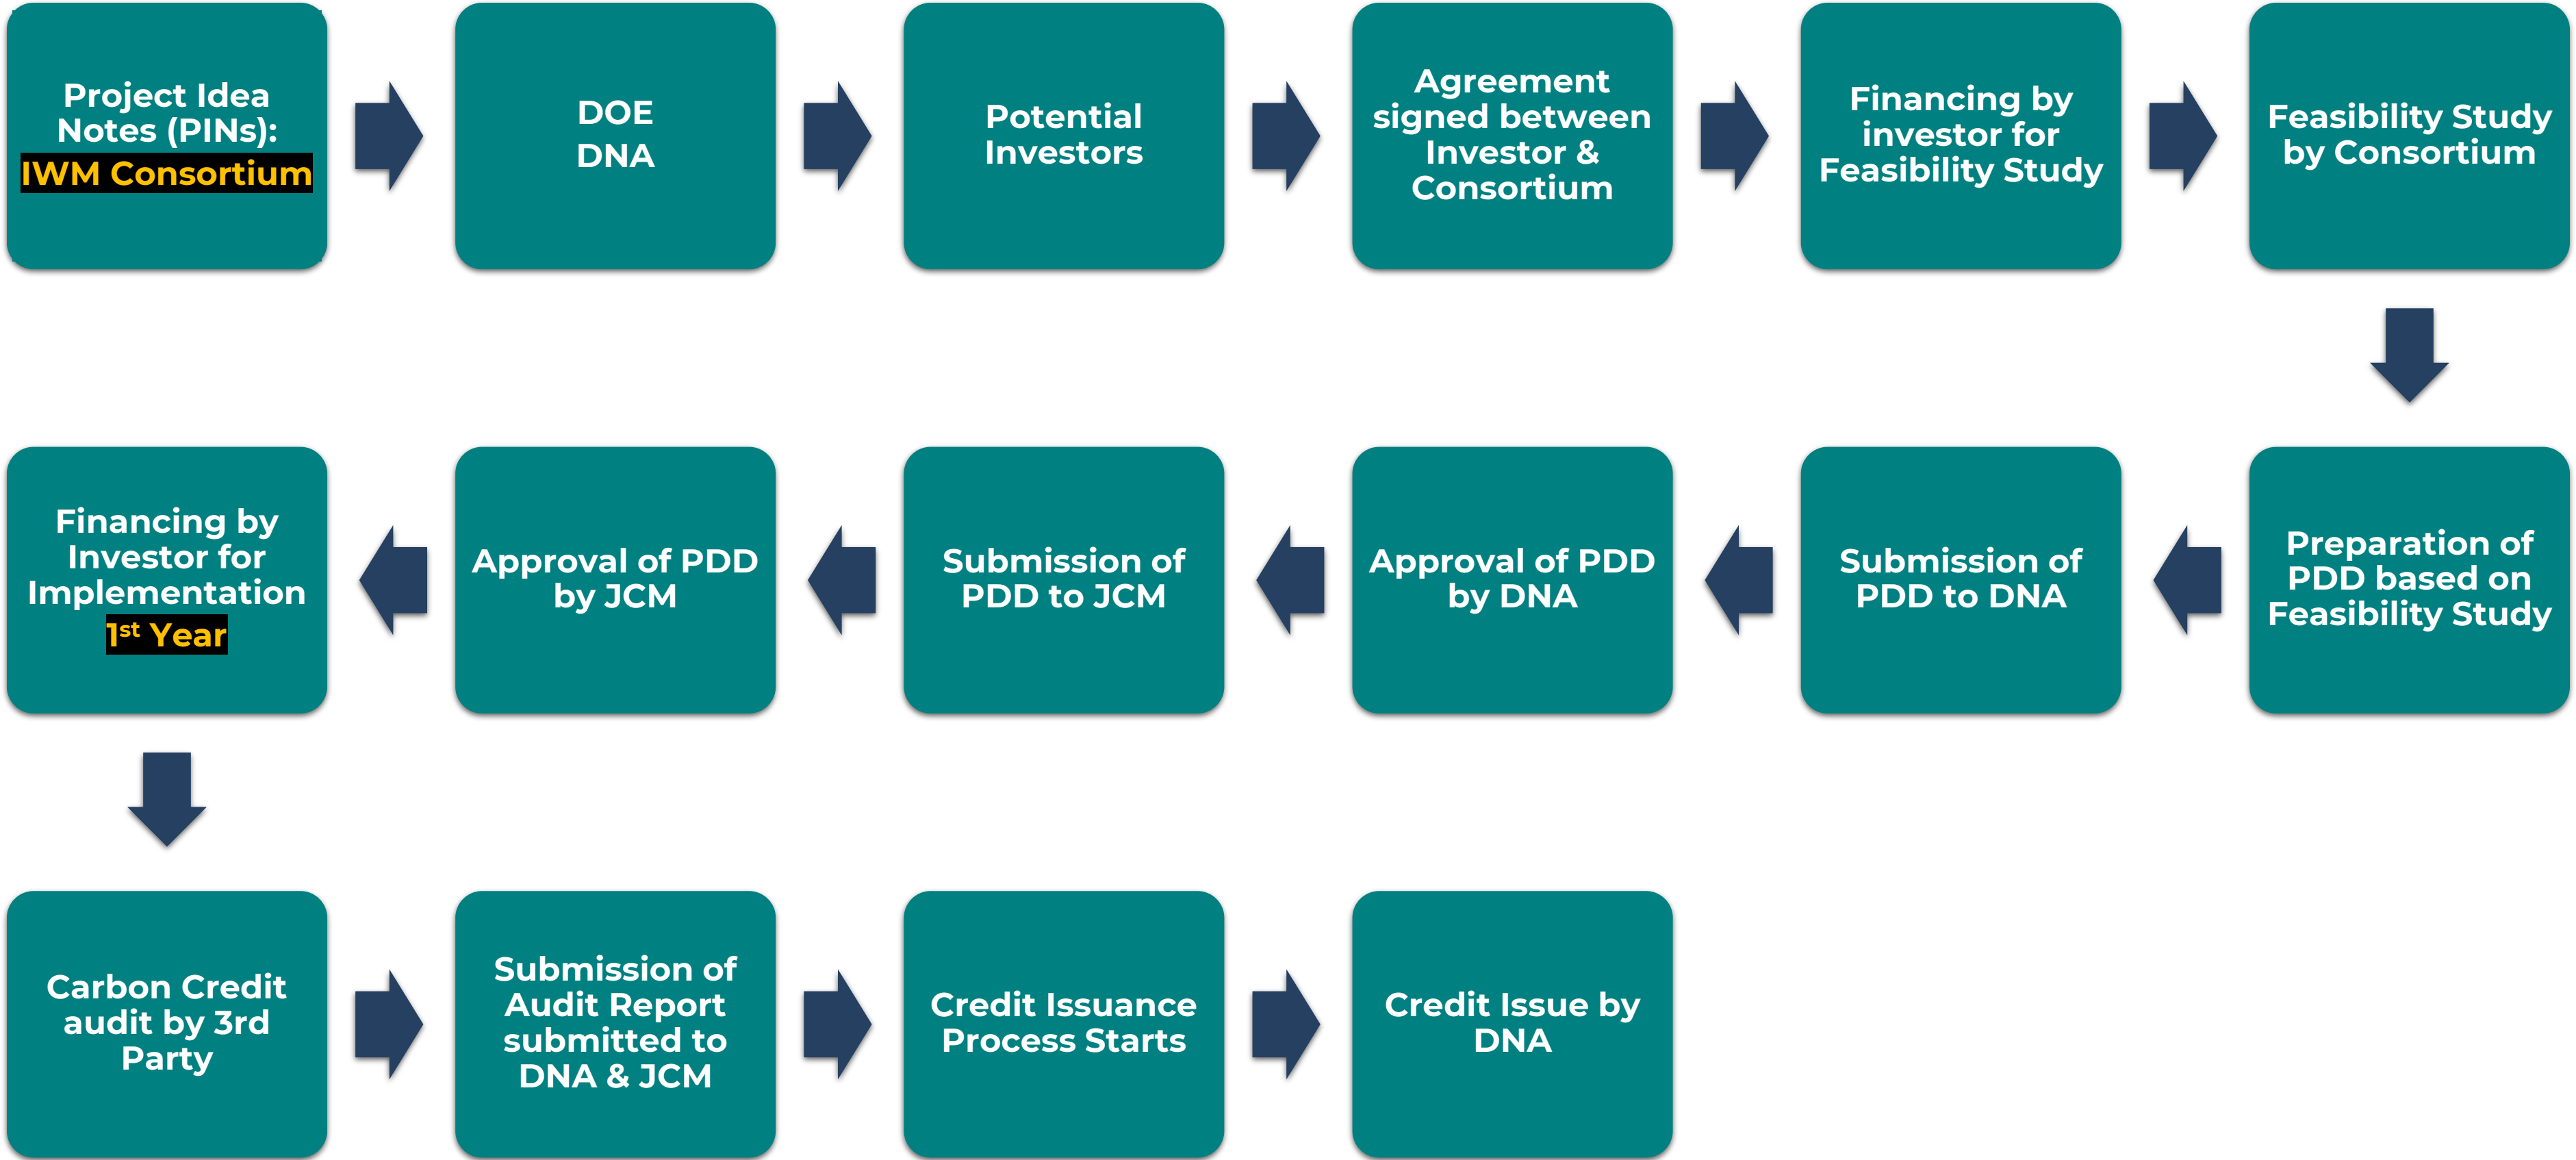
Project Idea Notes (PINs): IWM Consortium

DOE
DNA

Potential Investors

Agreement signed between Investor & Consortium

Financing by investor for Feasibility Study

Feasibility Study by Consortium

Preparation of PDD based on Feasibility Study

Submission of PDD to DNA

Approval of PDD by DNA

Submission of PDD to JCM

Approval of PDD by JCM

Financing by Investor for Implementation $1^{st}$ Year

Carbon Credit audit by 3rd Party

Submission of Audit Report submitted to DNA & JCM

Credit Issuance Process Starts

Credit Issue by DNA